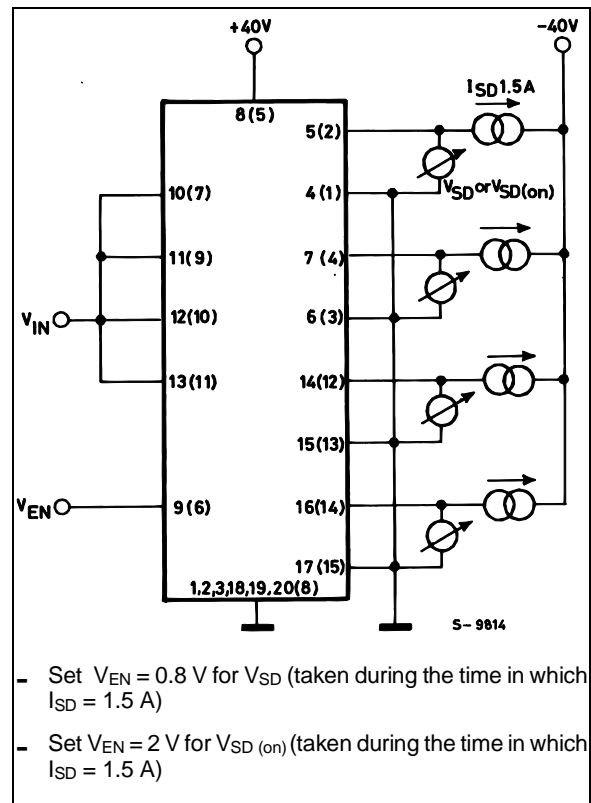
+40V

-40V

8(5)

$I_{SD}$ 1.5A

5(2)

10(7)

4(1)

$V_{SD}$ or $V_{SD(on)}$

11(9)

7(4)

$V_{IN}$

12(10)

6(3)

13(11)

14(12)

15(13)

$V_{EN}$

9(6)

16(14)

17(15)

1,2,3,18,19,20(8)

S- 9814

- Set $V_{EN}$ = 0.8 V for $V_{SD}$ (taken during the time in which $I_{SD}$ = 1.5 A)

- Set $V_{EN}$ = 2 V for $V_{SD\ (on)}$ (taken during the time in which $I_{SD}$ = 1.5 A)